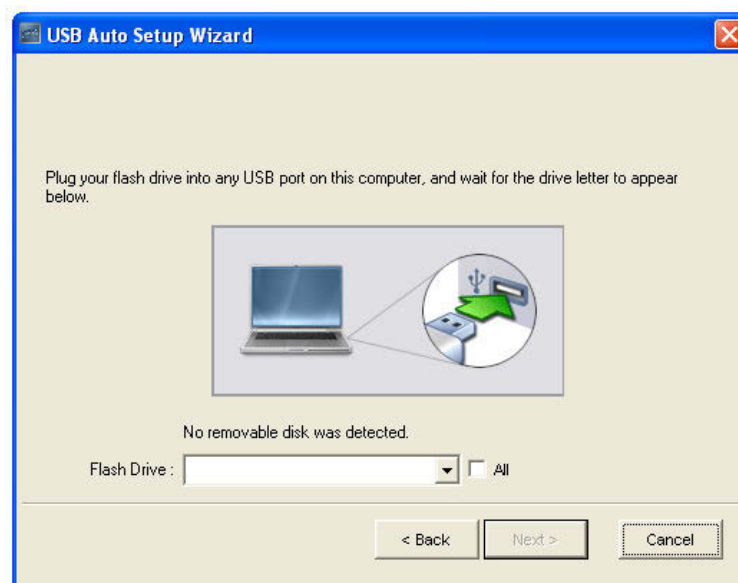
USB Auto Setup Wizard

Plug your flash drive into any USB port on this computer, and wait for the drive letter to appear below.

No removable disk was detected.

Flash Drive :

All

< Back

Next >

Cancel